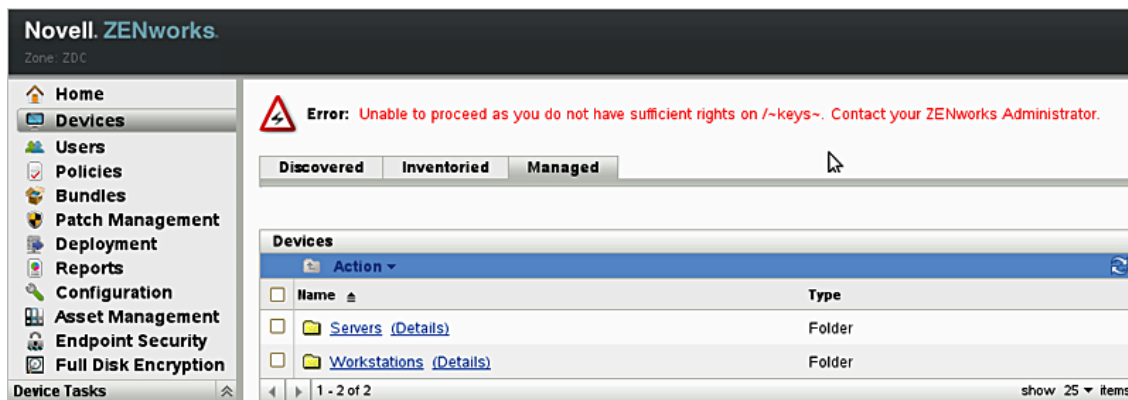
Novell. ZENworks.
Zone: ZDC

Home
Devices
Users
Policies
Bundles
Patch Management
Deployment
Reports
Configuration
Asset Management
Endpoint Security
Full Disk Encryption
Device Tasks

Error: Unable to proceed as you do not have sufficient rights on /~keys~. Contact your ZENworks Administrator.

Discovered | Inventoried | Managed

Devices
Action

| Name | Type |
|---|---|
| Servers (Details) | Folder |
| Workstations (Details) | Folder |

1 - 2 of 2
show 25 items